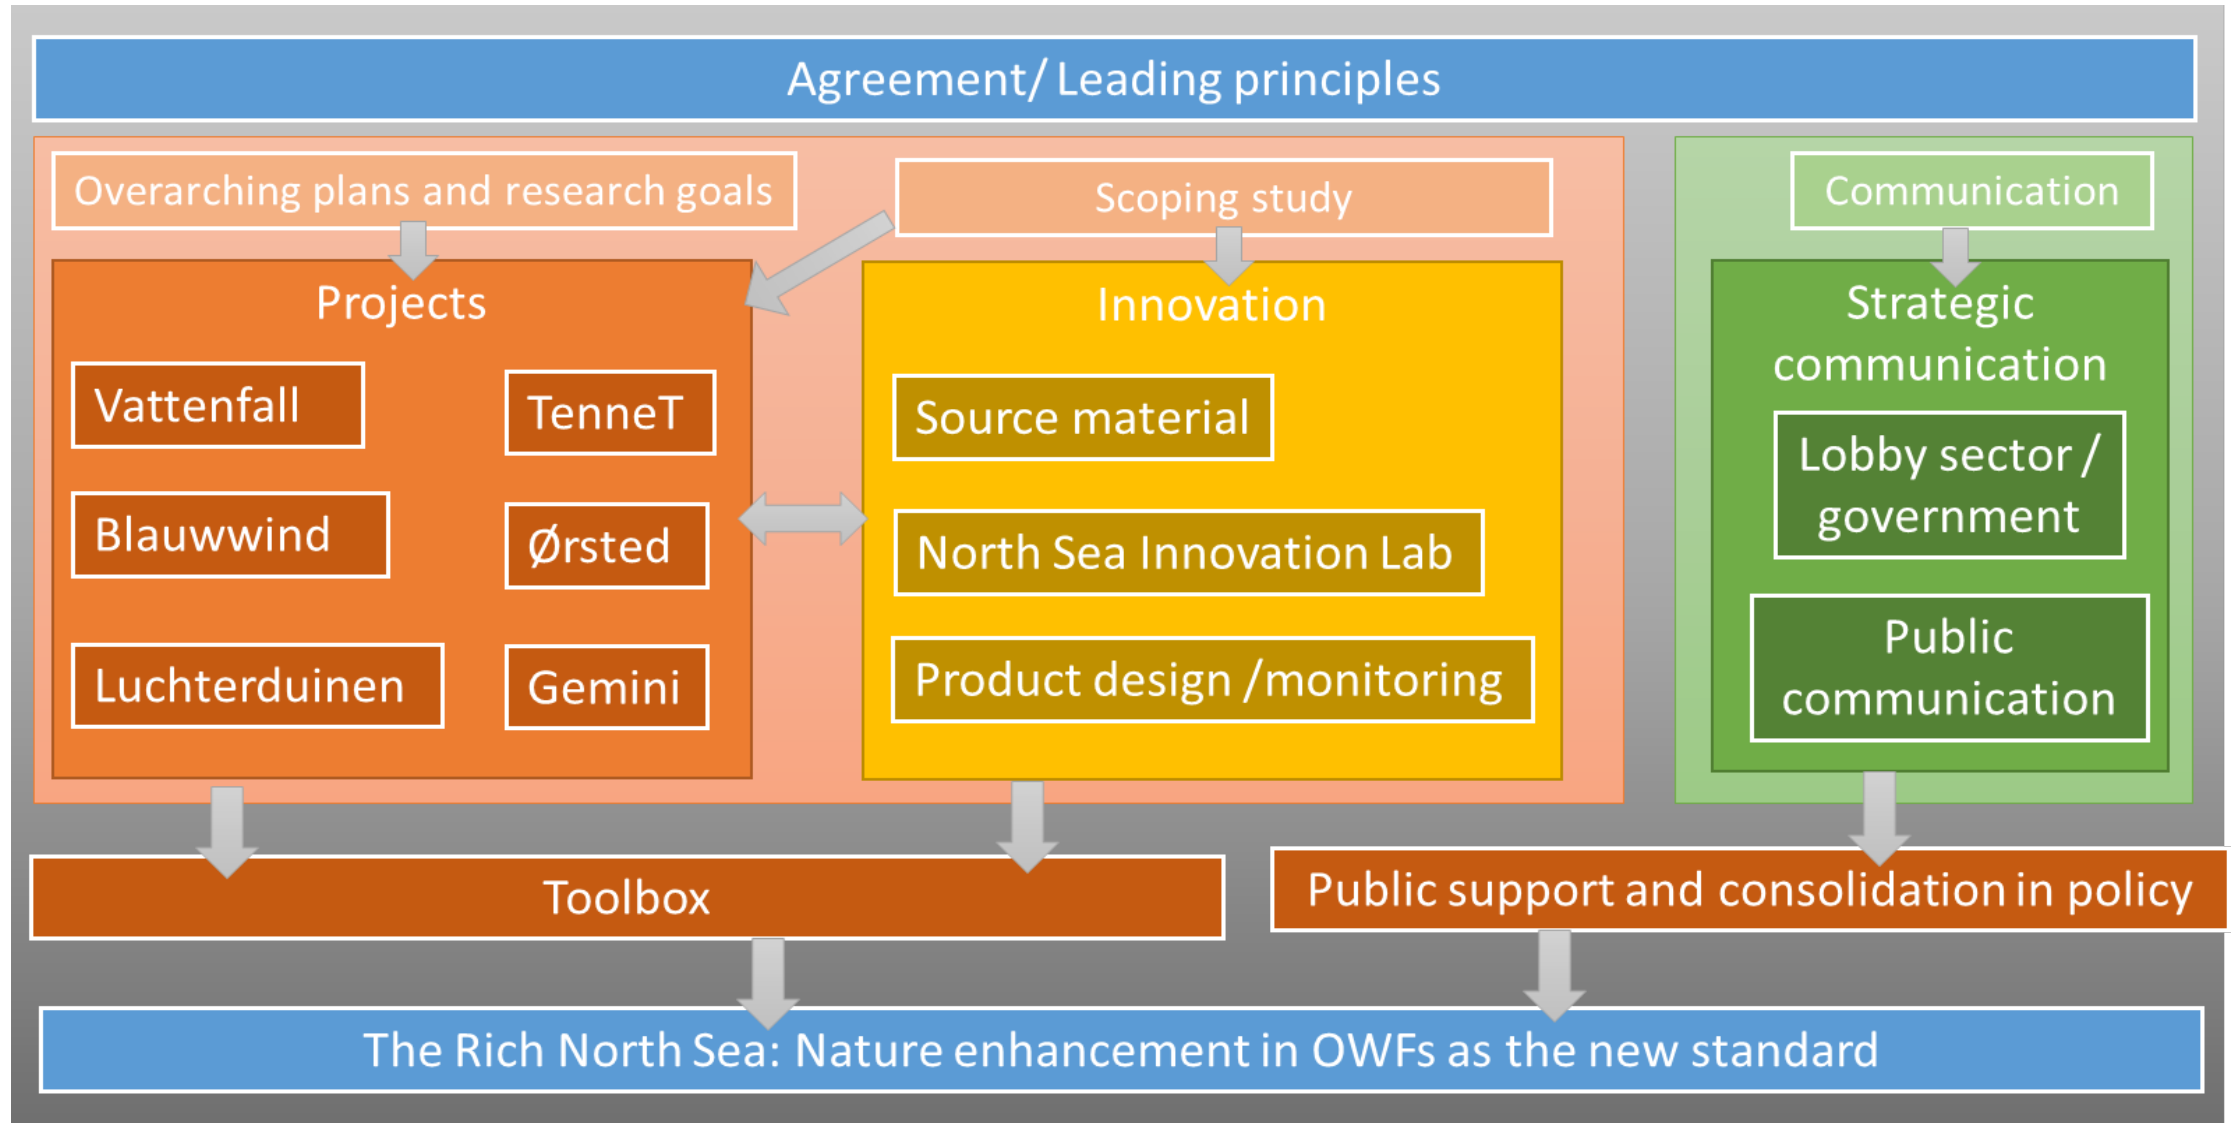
Agreement/ Leading principles

Overarching plans and research goals

Scoping study

Communication

Projects

Vattenfall

TenneT

Blauwwind

Ørsted

Luchterduinen

Gemini

Innovation

Source material

North Sea Innovation Lab

Product design /monitoring

Strategic communication

Lobby sector / government

Public communication

Toolbox

Public support and consolidation in policy

The Rich North Sea: Nature enhancement in OWFs as the new standard